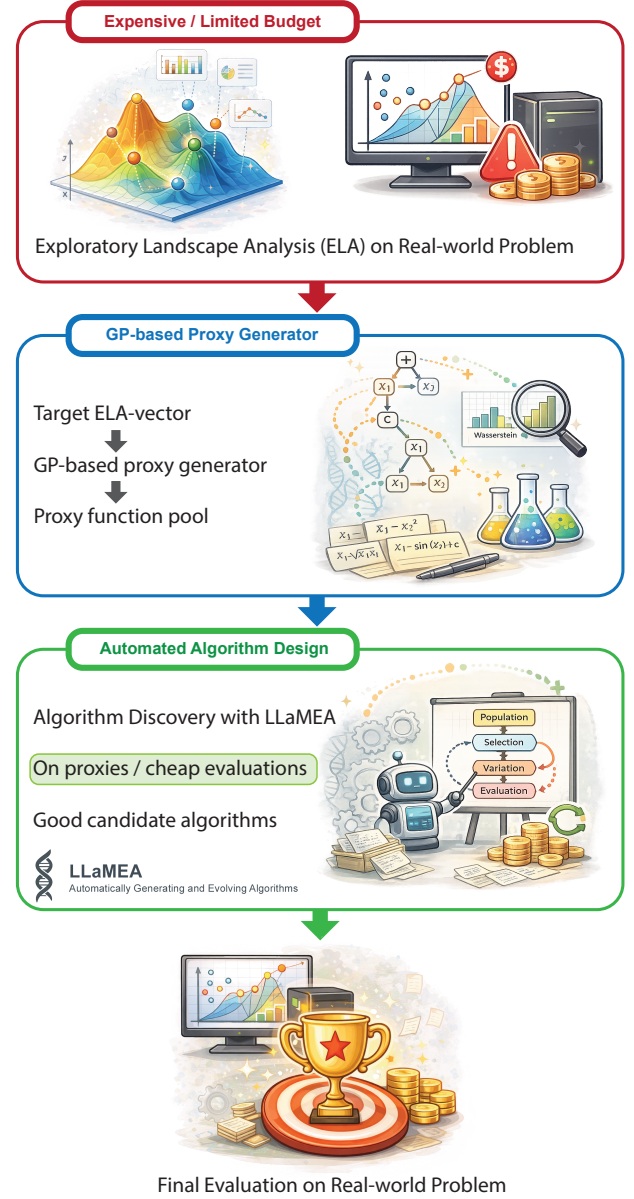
Expensive / Limited Budget

Exploratory Landscape Analysis (ELA) on Real-world Problem

GP-based Proxy Generator

Target ELA-vector

GP-based proxy generator

Proxy function pool

+

$x_1$ $x_2$

c

$x_1$

$x_1$ $x_2$

Wasserstein

$x_1 -$ $x_1 - x_2^2$

$x_1 \sqrt{x_1} x_1$ $x_1 - \sin(x_2) + c$

Automated Algorithm Design

Algorithm Discovery with LLaMEA

On proxies / cheap evaluations

Good candidate algorithms

Population

Selection

Variation

Evaluation

LLaMEA
Automatically Generating and Evolving Algorithms

Final Evaluation on Real-world Problem